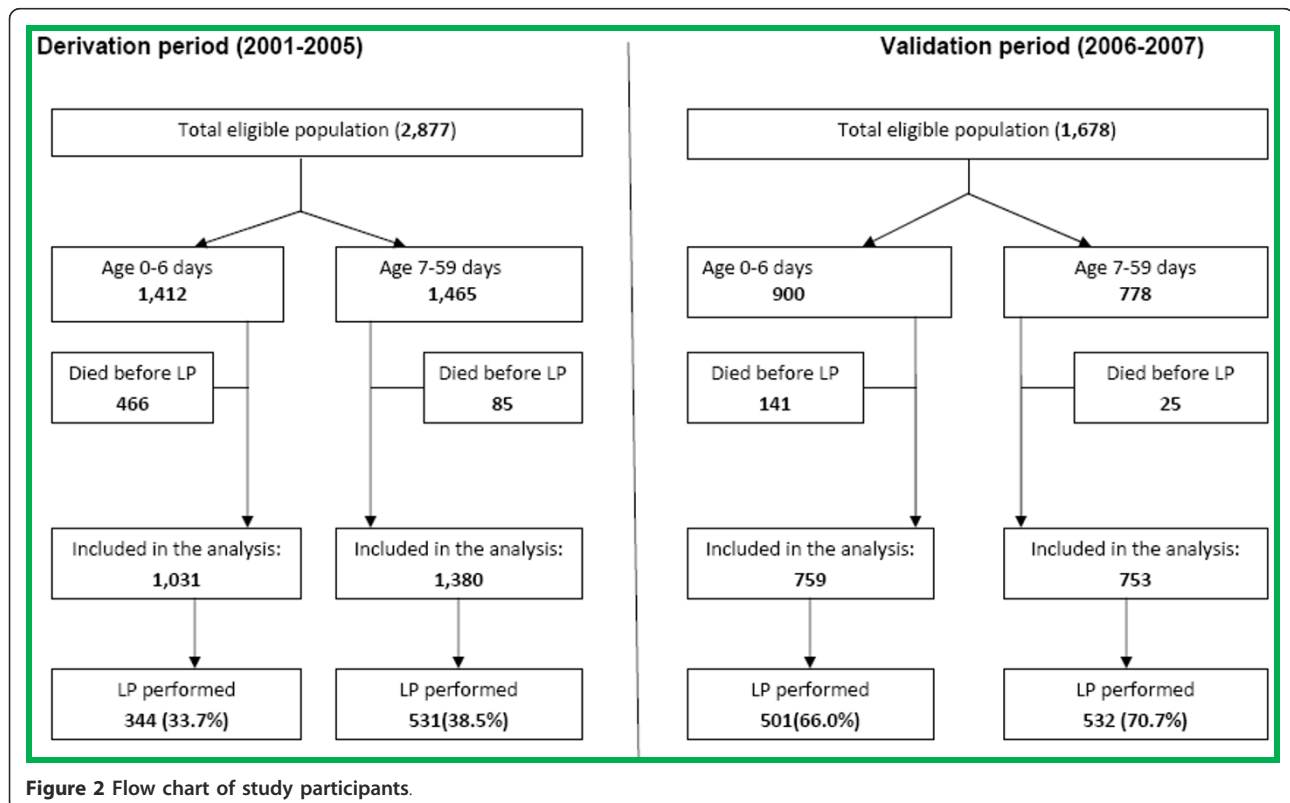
Derivation period (2001-2005)

Total eligible population (2,877)

Age 0-6 days
1,412

Age 7-59 days
1,465

Died before LP
466

Died before LP
85

Included in the analysis:
1,031

Included in the analysis:
1,380

LP performed
344 (33.7%)

LP performed
531(38.5%)

Validation period (2006-2007)

Total eligible population (1,678)

Age 0-6 days
900

Age 7-59 days
778

Died before LP
141

Died before LP
25

Included in the analysis:
759

Included in the analysis:
753

LP performed
501(66.0%)

LP performed
532 (70.7%)

Figure 2 Flow chart of study participants.